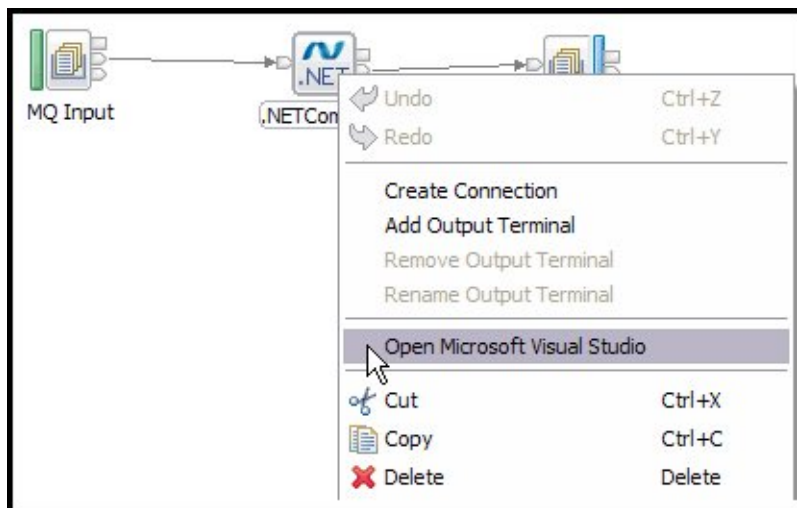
MQ Input

.NET

.NETCom

Undo Ctrl+Z
Redo Ctrl+Y

Create Connection
Add Output Terminal
Remove Output Terminal
Rename Output Terminal

Open Microsoft Visual Studio

Cut Ctrl+X
Copy Ctrl+C
Delete Delete